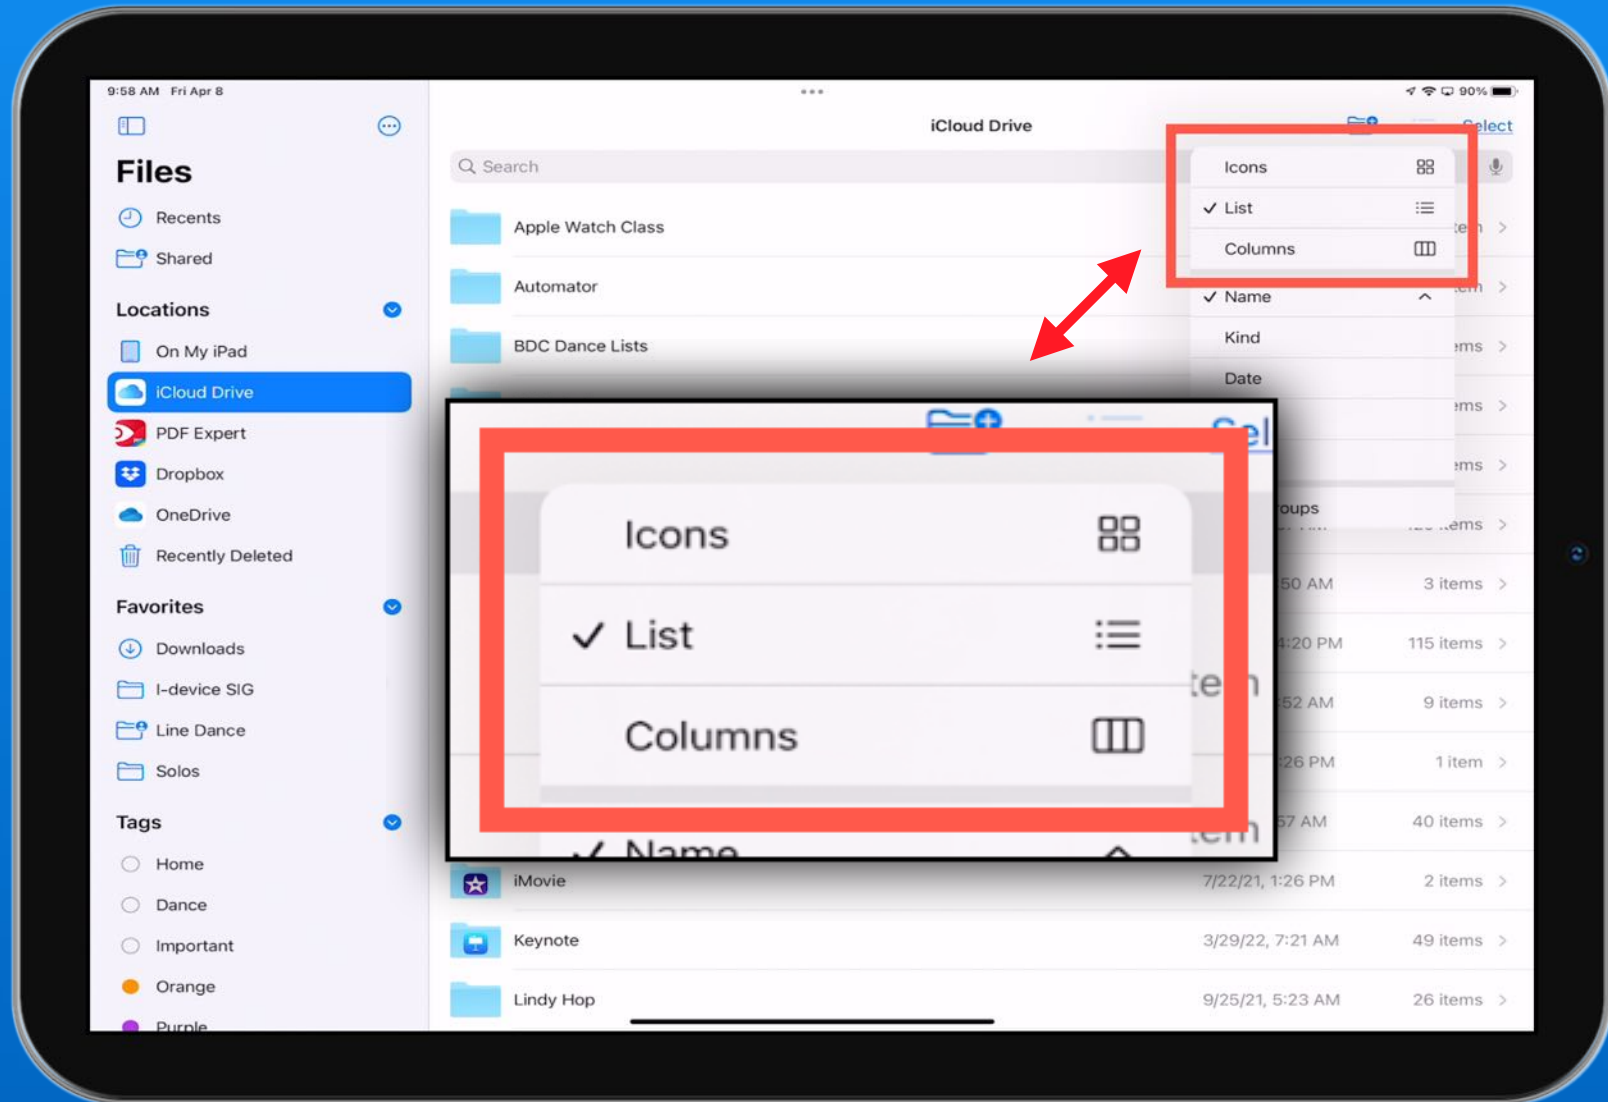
9:58 AM Fri Apr 8

90%

Files

Recents

Shared

Locations

On My iPad

iCloud Drive

PDF Expert

Dropbox

OneDrive

Recently Deleted

Favorites

Downloads

I-device SIG

Line Dance

Solos

Tags

Home

Dance

Important

Orange

Purple

iCloud Drive

Select

Search

Apple Watch Class

Automator

BDC Dance Lists

Icons

✓ List

Columns

✓ Name

Kind

Date

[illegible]oups

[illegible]50 AM 3 items

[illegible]:20 PM 115 items

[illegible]52 AM 9 items

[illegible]26 PM 1 item

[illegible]57 AM 40 items

Icons

✓ List

Columns

✓ Name

iMovie 7/22/21, 1:26 PM 2 items

Keynote 3/29/22, 7:21 AM 49 items

Lindy Hop 9/25/21, 5:23 AM 26 items